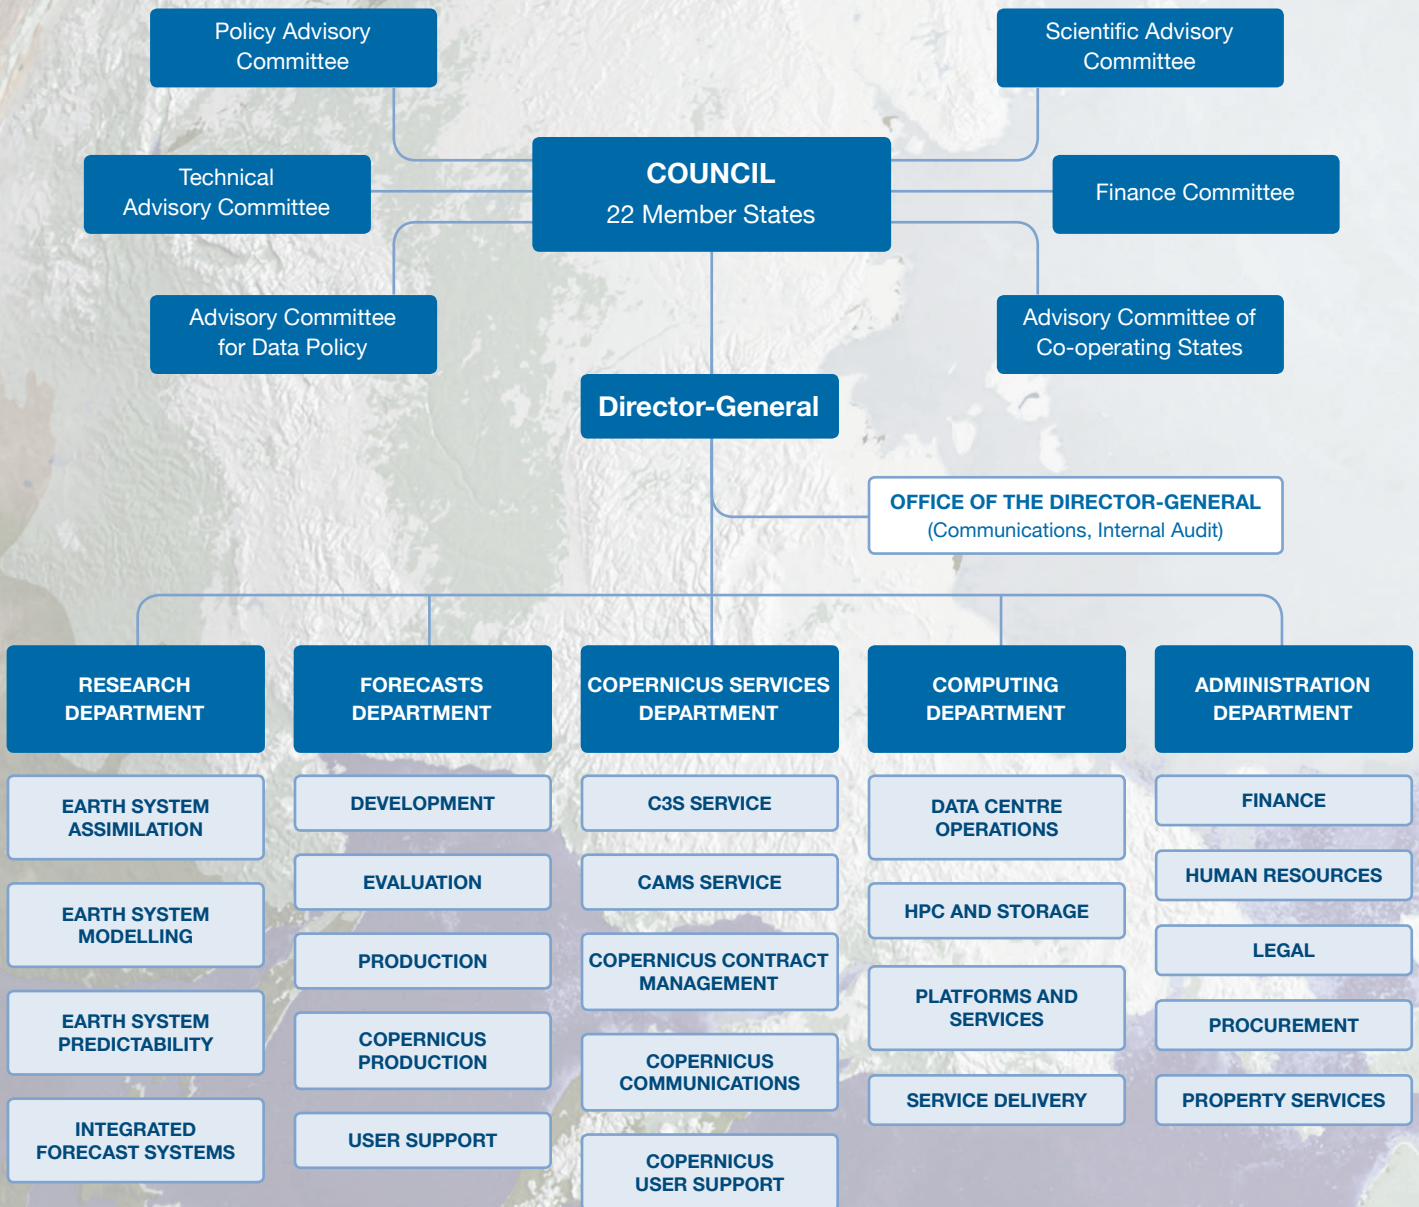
Policy Advisory Committee

Scientific Advisory Committee

Technical Advisory Committee

COUNCIL
22 Member States

Finance Committee

Advisory Committee for Data Policy

Advisory Committee of Co-operating States

Director-General

OFFICE OF THE DIRECTOR-GENERAL
(Communications, Internal Audit)

RESEARCH DEPARTMENT

EARTH SYSTEM ASSIMILATION

EARTH SYSTEM MODELLING

EARTH SYSTEM PREDICTABILITY

INTEGRATED FORECAST SYSTEMS

FORECASTS DEPARTMENT

DEVELOPMENT

EVALUATION

PRODUCTION

COPERNICUS PRODUCTION

USER SUPPORT

COPERNICUS SERVICES DEPARTMENT

C3S SERVICE

CAMS SERVICE

COPERNICUS CONTRACT MANAGEMENT

COPERNICUS COMMUNICATIONS

COPERNICUS USER SUPPORT

COMPUTING DEPARTMENT

DATA CENTRE OPERATIONS

HPC AND STORAGE

PLATFORMS AND SERVICES

SERVICE DELIVERY

ADMINISTRATION DEPARTMENT

FINANCE

HUMAN RESOURCES

LEGAL

PROCUREMENT

PROPERTY SERVICES